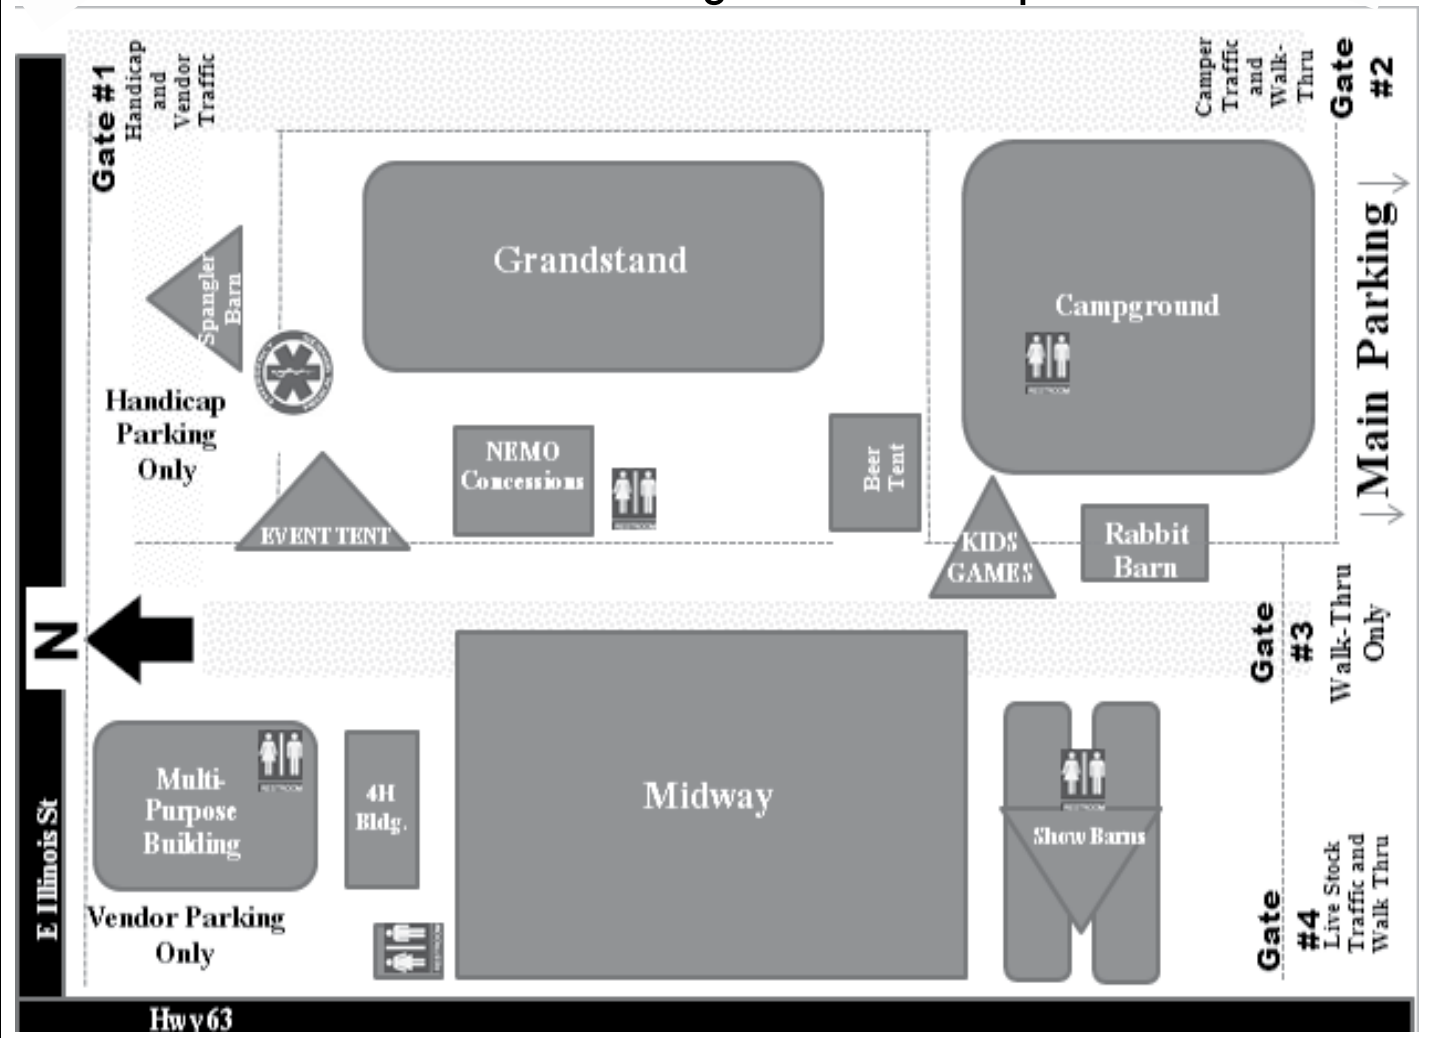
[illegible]

Gate #1 Handicap and Vendor Traffic

Camper Traffic and Walk-Thru Gate #2

Grandstand

Campground

Spangler Barn

Handicap Parking Only

NEMO Concessions

Beer Tent

Main Parking

EVENT TENT

KIDS GAMES

Rabbit Barn

N

Gate #3 Walk-Thru Only

Multi-Purpose Building

4H Bldg.

Midway

Show Barns

Vendor Parking Only

E Illinois St

Gate #4 Live Stock Traffic and Walk Thru

Hwy 63